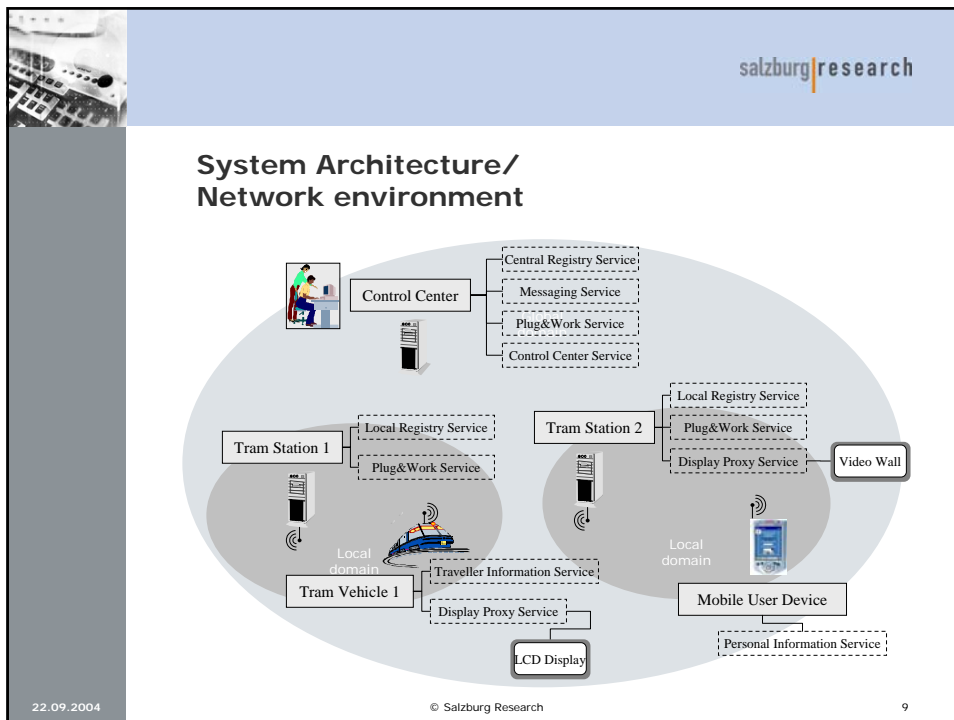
salzburg research

System Architecture/ Network environment

Control Center

Central Registry Service

Messaging Service

Plug&Work Service

Control Center Service

Tram Station 1

Local Registry Service

Plug&Work Service

Tram Station 2

Local Registry Service

Plug&Work Service

Display Proxy Service

Video Wall

Local domain

Tram Vehicle 1

Traveller Information Service

Display Proxy Service

LCD Display

Local domain

Mobile User Device

Personal Information Service

22.09.2004

© Salzburg Research

9